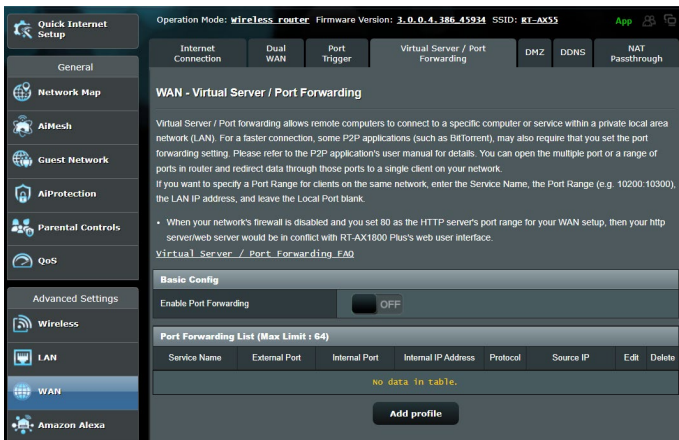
Quick Internet Setup

General

Network Map

AiMesh

Guest Network

AiProtection

Parental Controls

QoS

Advanced Settings

Wireless

LAN

WAN

Amazon Alexa

Operation Mode: wireless router Firmware Version: 3.0.0.4.386_45934 SSID: RT-AX55

App

Internet Connection | Dual WAN | Port Trigger | Virtual Server / Port Forwarding | DMZ | DDNS | NAT Passthrough

WAN - Virtual Server / Port Forwarding

Virtual Server / Port forwarding allows remote computers to connect to a specific computer or service within a private local area network (LAN). For a faster connection, some P2P applications (such as BitTorrent), may also require that you set the port forwarding setting. Please refer to the P2P application's user manual for details. You can open the multiple port or a range of ports in router and redirect data through those ports to a single client on your network.
If you want to specify a Port Range for clients on the same network, enter the Service Name, the Port Range (e.g. 10200:10300), the LAN IP address, and leave the Local Port blank.

• When your network's firewall is disabled and you set 80 as the HTTP server's port range for your WAN setup, then your http server/web server would be in conflict with RT-AX1800 Plus's web user interface.

Virtual Server / Port Forwarding FAQ

Basic Config

Enable Port Forwarding OFF

Port Forwarding List (Max Limit : 64)

| Service Name | External Port | Internal Port | Internal IP Address | Protocol | Source IP | Edit | Delete |
|---|---|---|---|---|---|---|---|
| No data in table. | | | | | | | |

Add profile